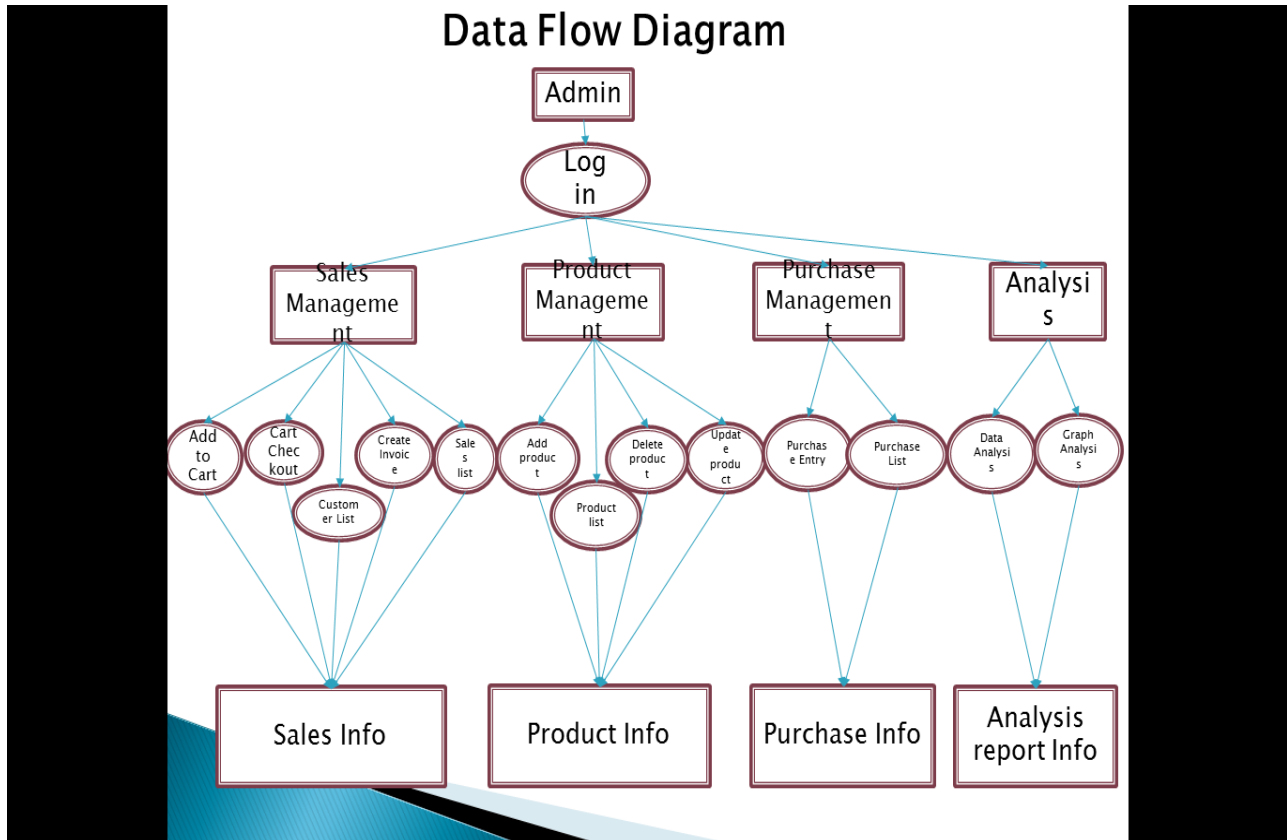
Data Flow Diagram

Admin

Log in

Sales Management

Product Management

Purchase Management

Analysis

Add to Cart

Cart Checkout

Customer List

Create Invoice

Sales list

Add product

Product list

Delete product

Update product

Purchase Entry

Purchase List

Data Analysis

Graph Analysis

Sales Info

Product Info

Purchase Info

Analysis report Info